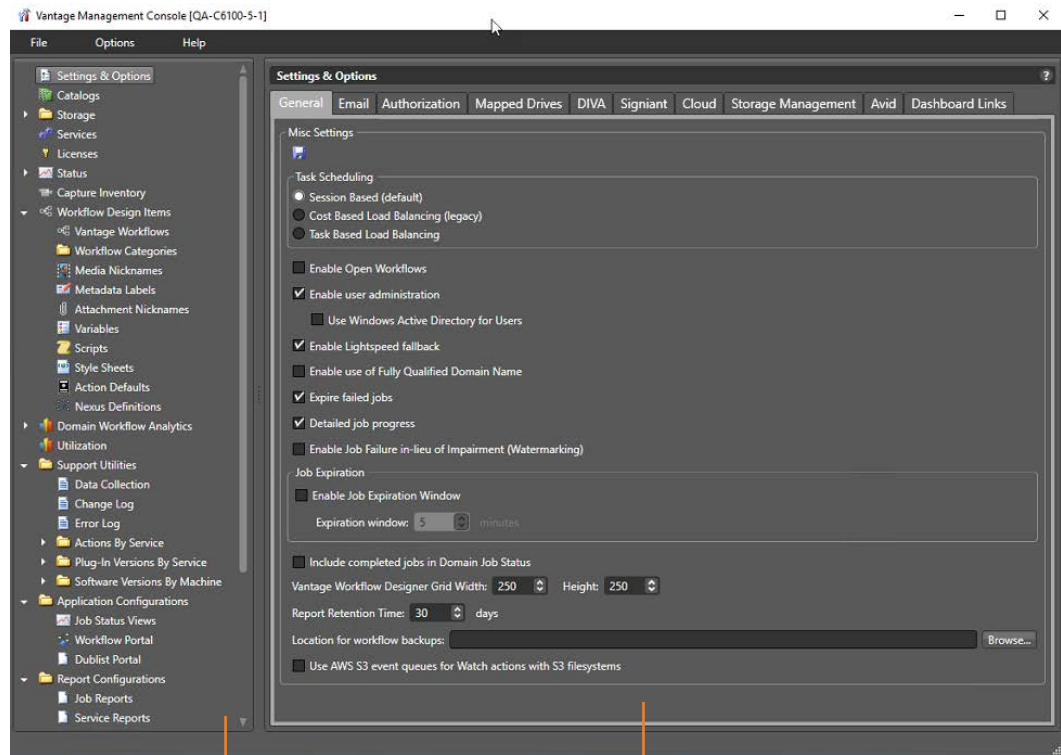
Vantage Management Console [QA-C6100-5-1]

File Options Help

Settings & Options
Catalogs
Storage
Services
Licenses
Status
Capture Inventory
Workflow Design Items
Vantage Workflows
Workflow Categories
Media Nicknames
Metadata Labels
Attachment Nicknames
Variables
Scripts
Style Sheets
Action Defaults
Nexus Definitions
Domain Workflow Analytics
Utilization
Support Utilities
Data Collection
Change Log
Error Log
Actions By Service
Plug-In Versions By Service
Software Versions By Machine
Application Configurations
Job Status Views
Workflow Portal
Dublist Portal
Report Configurations
Job Reports
Service Reports

Settings & Options

General | Email | Authorization | Mapped Drives | DIVA | Signiant | Cloud | Storage Management | Avid | Dashboard Links

Misc Settings

Task Scheduling
Session Based (default)
Cost Based Load Balancing (legacy)
Task Based Load Balancing

Enable Open Workflows
Enable user administration
Use Windows Active Directory for Users
Enable Lightspeed fallback
Enable use of Fully Qualified Domain Name
Expire failed jobs
Detailed job progress
Enable Job Failure in-lieu of Impairment (Watermarking)

Job Expiration
Enable Job Expiration Window
Expiration window: 5 minutes

Include completed jobs in Domain Job Status
Vantage Workflow Designer Grid Width: 250 Height: 250
Report Retention Time: 30 days
Location for workflow backups: Browse...
Use AWS S3 event queues for Watch actions with S3 filesystems